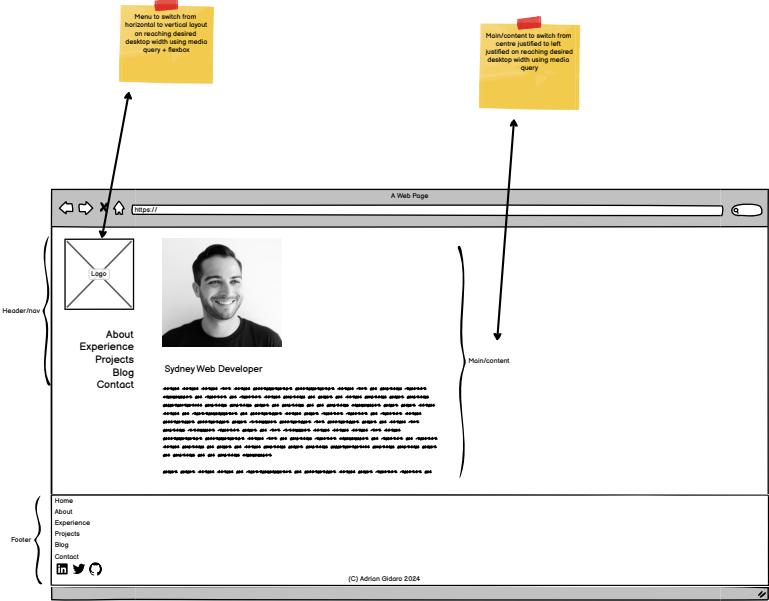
Menu to switch from horizontal to vertical layout on reaching desired desktop width using media query + flexbox

Main/content to switch from centre justified to left justified on reaching desired desktop width using media query

A Web Page

https://

Logo

Header/nav

About
Experience
Projects
Blog
Contact

Sydney Web Developer

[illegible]

Main/content

Footer

Home
About
Experience
Projects
Blog
Contact

(C) Adrian Gidaro 2024